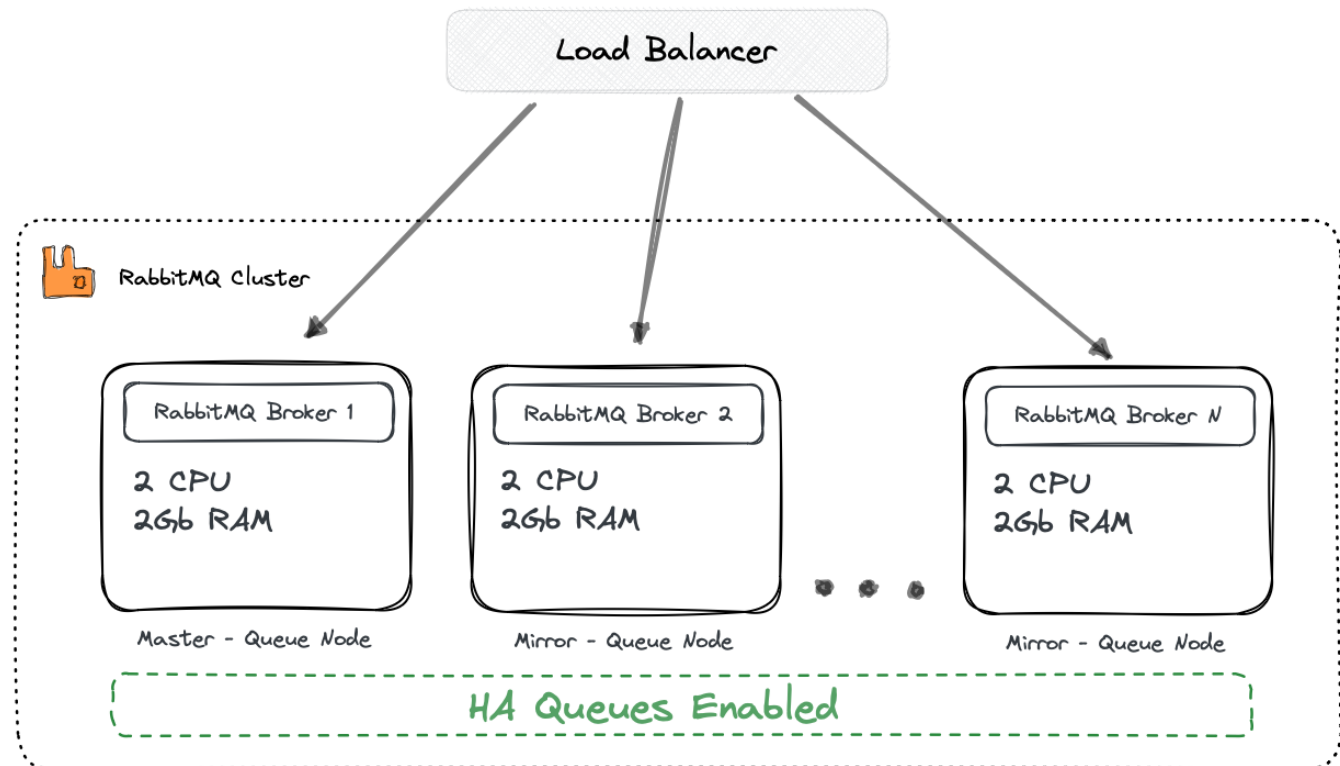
Load Balancer

RabbitMQ Cluster

RabbitMQ Broker 1

2 CPU
2Gb RAM

Master - Queue Node

RabbitMQ Broker 2

2 CPU
2Gb RAM

Mirror - Queue Node

RabbitMQ Broker N

2 CPU
2Gb RAM

Mirror - Queue Node

HA Queues Enabled